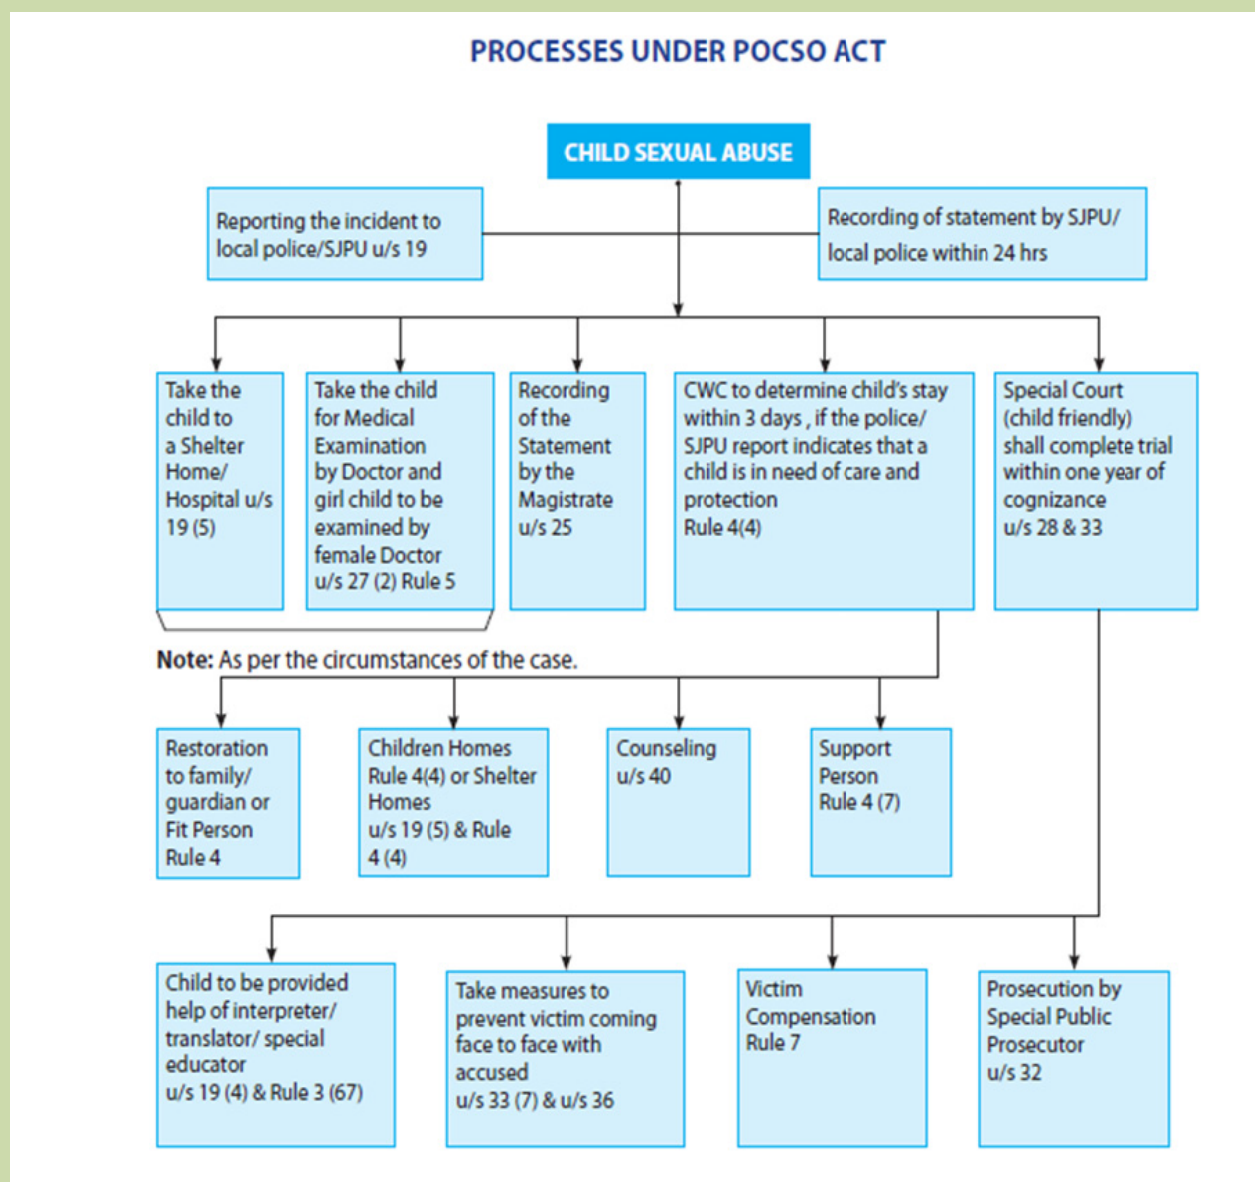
PROCESSES UNDER POCSO ACT

CHILD SEXUAL ABUSE

Reporting the incident to local police/SJPU u/s 19

Recording of statement by SJPU/ local police within 24 hrs

Take the child to a Shelter Home/ Hospital u/s 19 (5)

Take the child for Medical Examination by Doctor and girl child to be examined by female Doctor u/s 27 (2) Rule 5

Recording of the Statement by the Magistrate u/s 25

CWC to determine child's stay within 3 days , if the police/ SJPU report indicates that a child is in need of care and protection Rule 4(4)

Special Court (child friendly) shall complete trial within one year of cognizance u/s 28 & 33

Note: As per the circumstances of the case.

Restoration to family/ guardian or Fit Person Rule 4

Children Homes Rule 4(4) or Shelter Homes u/s 19 (5) & Rule 4 (4)

Counseling u/s 40

Support Person Rule 4 (7)

Child to be provided help of interpreter/ translator/ special educator u/s 19 (4) & Rule 3 (67)

Take measures to prevent victim coming face to face with accused u/s 33 (7) & u/s 36

Victim Compensation Rule 7

Prosecution by Special Public Prosecutor u/s 32